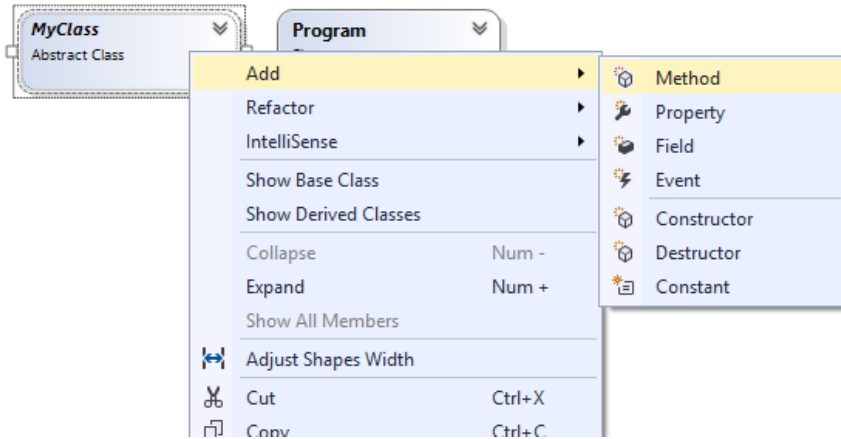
MyClass
Abstract Class

Program

Add
Refactor
IntelliSense
Show Base Class
Show Derived Classes
Collapse Num -
Expand Num +
Show All Members
Adjust Shapes Width
Cut Ctrl+X
Copy Ctrl+C

Method
Property
Field
Event
Constructor
Destructor
Constant